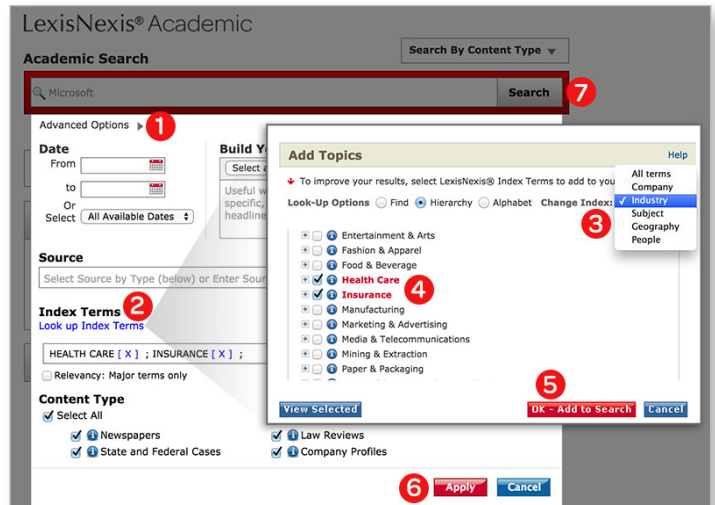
LexisNexis® Academic

Academic Search

Search By Content Type

Microsoft

Search

7

Advanced Options

1

Date

From

to

Or Select

All Available Dates

Build Y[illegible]

Select a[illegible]

Useful w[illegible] specific, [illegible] headline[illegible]

Source

Select Source by Type (below) or Enter Sour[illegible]

Index Terms

2

Look up Index Terms

HEALTH CARE [ X ] ; INSURANCE [ X ] ;

Relevancy: Major terms only

Content Type

Select All

Newspapers

State and Federal Cases

Law Reviews

Company Profiles

6

Apply

Cancel

Add Topics

Help

To improve your results, select LexisNexis® Index Terms to add to you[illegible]

Look-Up Options

Find

Hierarchy

Alphabet

Change Index:

All terms
Company
✓ Industry
Subject
Geography
People

3

Entertainment & Arts
Fashion & Apparel
Food & Beverage
Health Care
Insurance
Manufacturing
Marketing & Advertising
Media & Telecommunications
Mining & Extraction
Paper & Packaging

4

5

View Selected

OK - Add to Search

Cancel